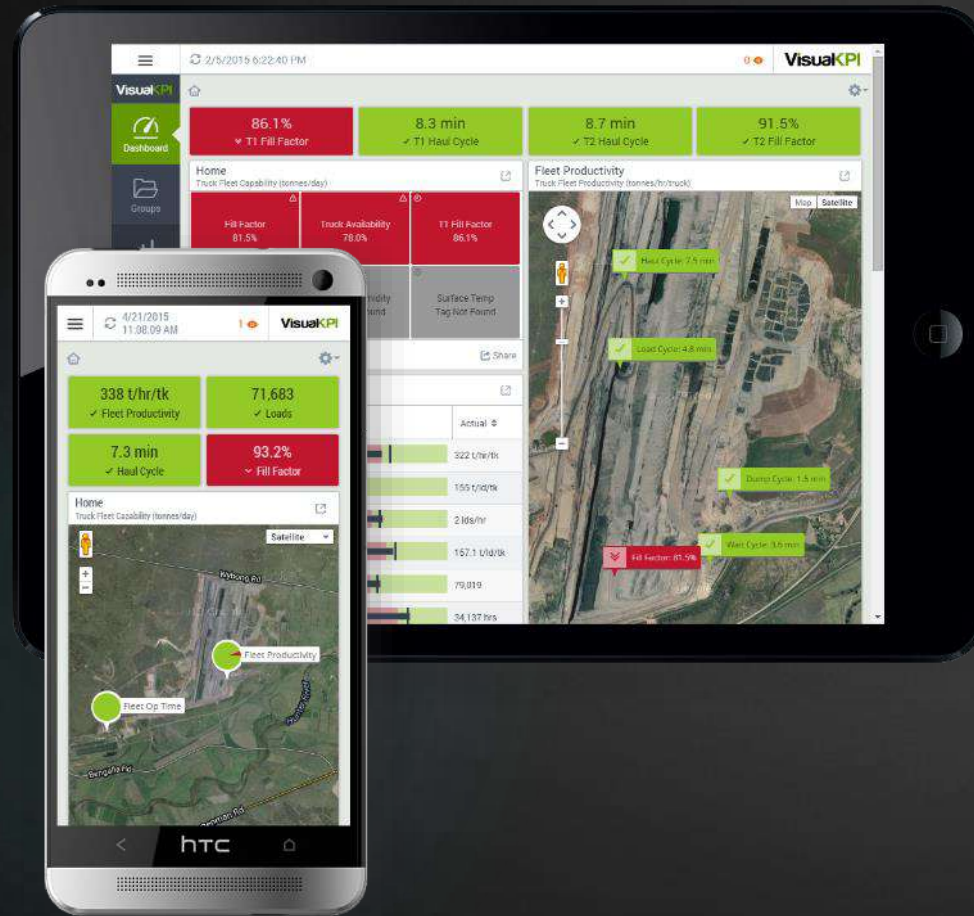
2/5/2015 6:22:40 PM

0

VisualKPI

VisualKPI

Dashboard

Groups

86.1%
T1 Fill Factor

8.3 min
T1 Haul Cycle

8.7 min
T2 Haul Cycle

91.5%
T2 Fill Factor

Home
Truck Fleet Capability (tonnes/day)

Fill Factor
81.5%

Truck Availability
78.0%

T1 Fill Factor
86.1%

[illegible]idity
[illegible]ound

Surface Temp
Tag Not Found

Share

Actual

322 t/hr/tk

155 t/ld/tk

2 lds/hr

167.1 t/ld/tk

79,819

34,137 hrs

Fleet Productivity
Truck Fleet Productivity (tonnes/hr/truck)

Map Satellite

Haul Cycle: 7.5 min

Load Cycle: 4.8 min

Dump Cycle: 1.5 min

Wait Cycle: 3.6 min

Fill Factor: 81.5%

4/21/2015
11:08:09 AM

1

VisualKPI

338 t/hr/tk
Fleet Productivity

71,683
Loads

7.3 min
Haul Cycle

93.2%
Fill Factor

Home
Truck Fleet Capability (tonnes/day)

Satellite

Wybong Rd

Fleet Productivity

Fleet Op Time

Bengalla Rd

htc